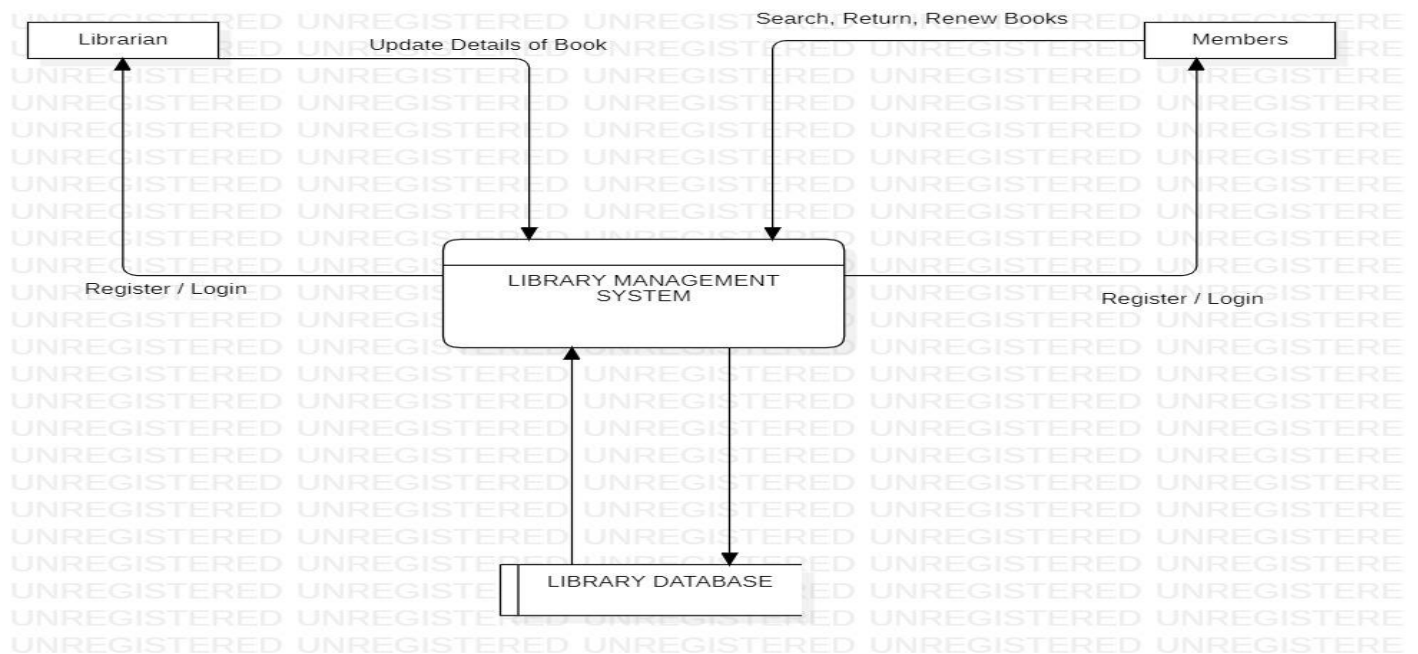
Librarian

Update Details of Book

Search, Return, Renew Books

Members

LIBRARY MANAGEMENT SYSTEM

Register / Login

Register / Login

LIBRARY DATABASE

UNREGISTERED UNREGISTERED UNREGISTERED UNREGISTERED UNREGISTERED